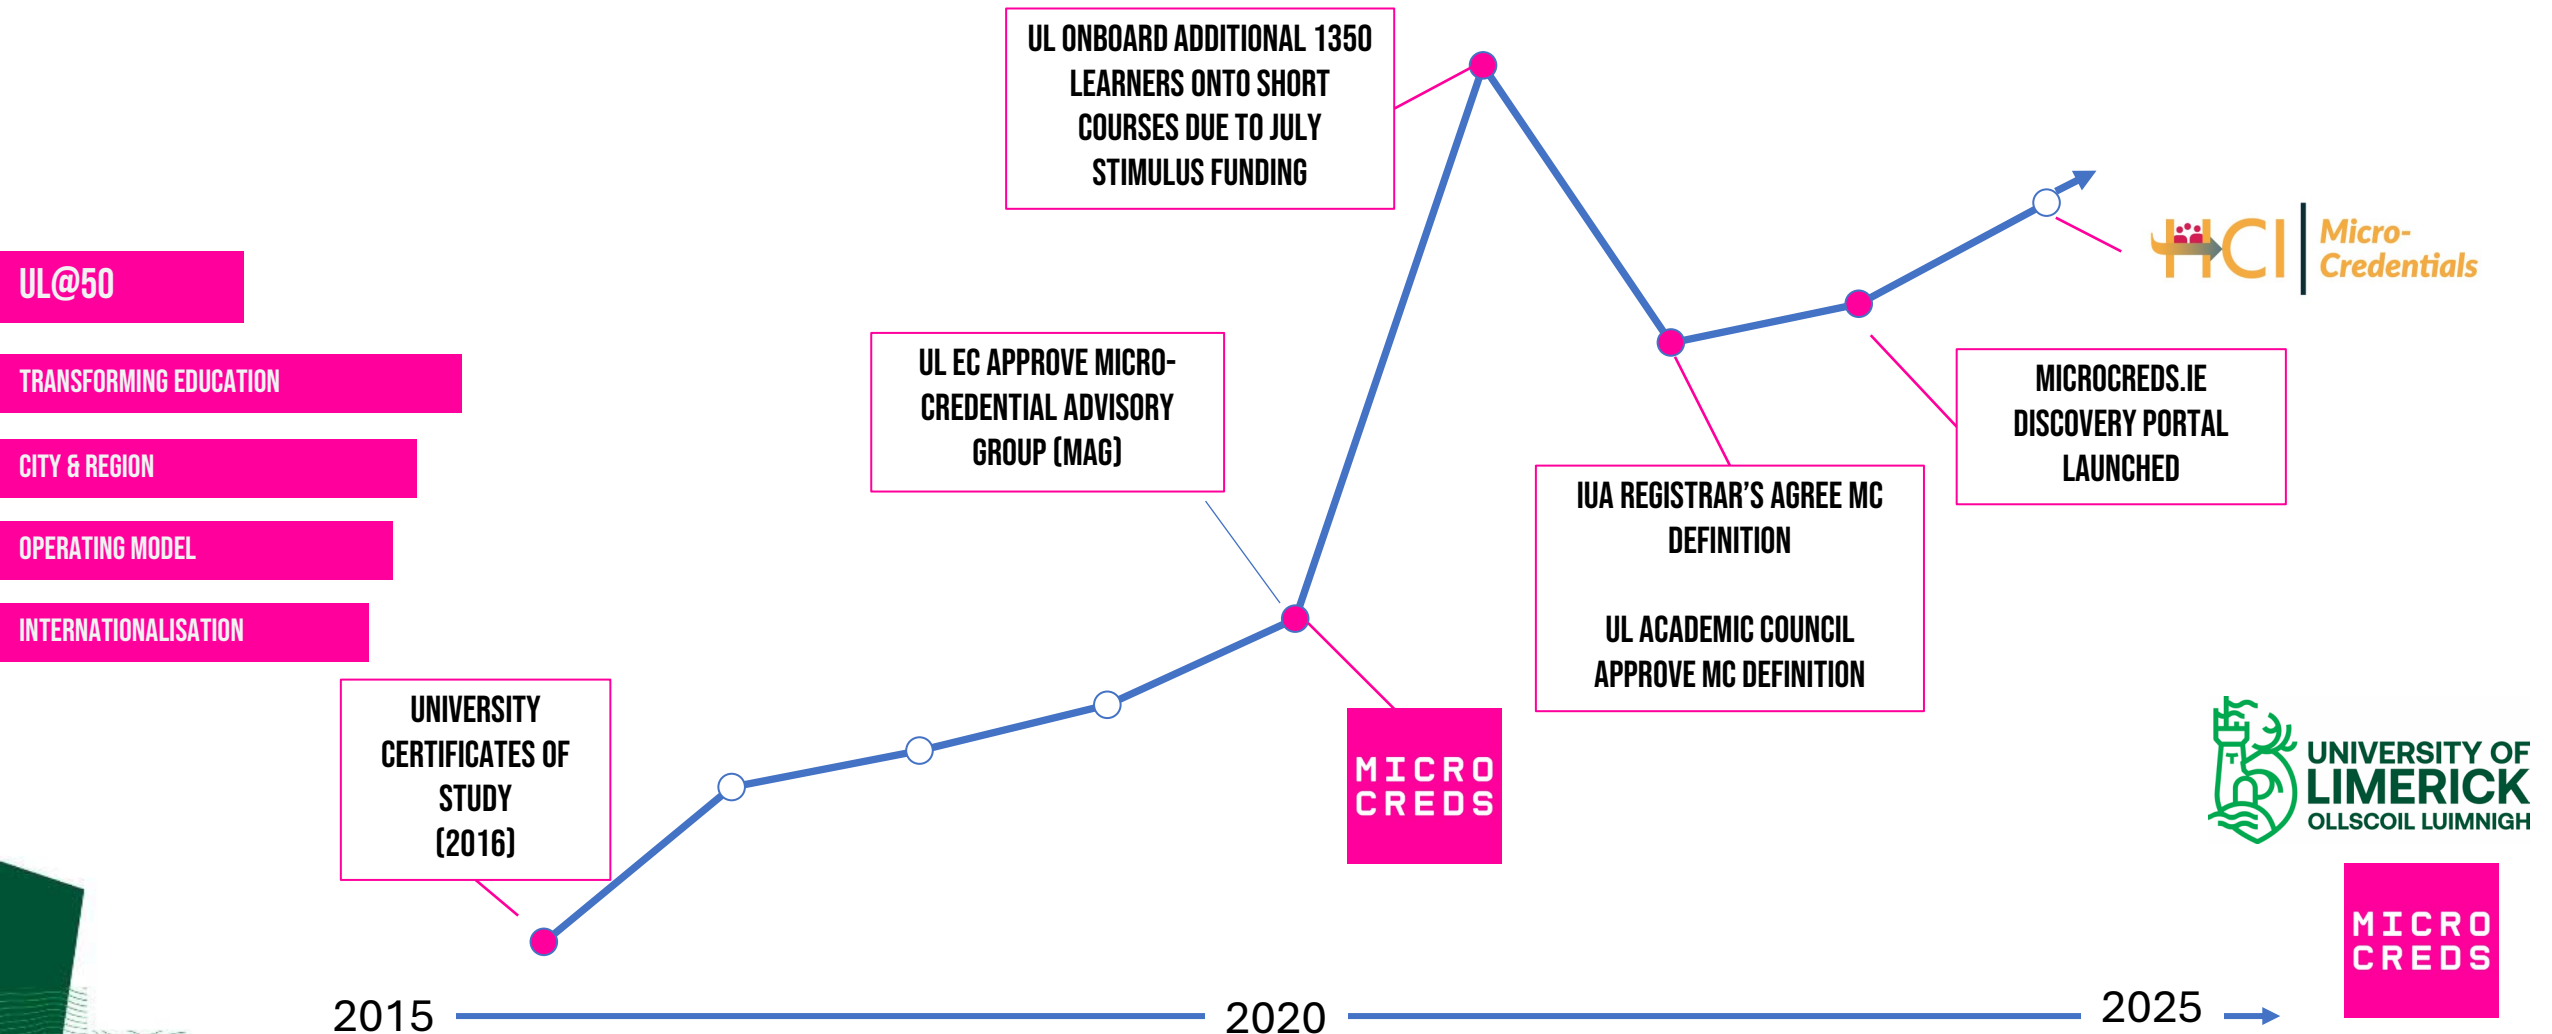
UL@50

TRANSFORMING EDUCATION

CITY & REGION

OPERATING MODEL

INTERNATIONALISATION

UL ONBOARD ADDITIONAL 1350 LEARNERS ONTO SHORT COURSES DUE TO JULY STIMULUS FUNDING

HCI Micro-Credentials

UL EC APPROVE MICRO-CREDENTIAL ADVISORY GROUP (MAG)

MICROCREDS.IE DISCOVERY PORTAL LAUNCHED

IUA REGISTRAR'S AGREE MC DEFINITION

UL ACADEMIC COUNCIL APPROVE MC DEFINITION

UNIVERSITY CERTIFICATES OF STUDY (2016)

MICRO CREDS

UNIVERSITY OF LIMERICK OLLSCOIL LUIMNIGH

MICRO CREDS

2015

2020

2025